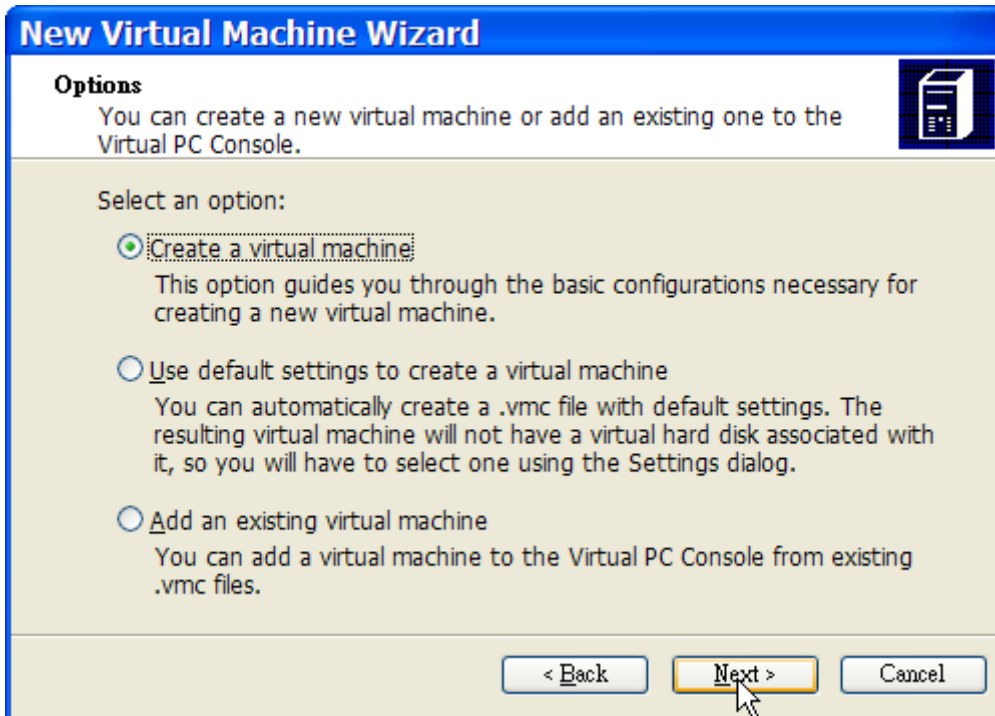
New Virtual Machine Wizard

Options
You can create a new virtual machine or add an existing one to the Virtual PC Console.

Select an option:

Create a virtual machine
This option guides you through the basic configurations necessary for creating a new virtual machine.

Use default settings to create a virtual machine
You can automatically create a .vmc file with default settings. The resulting virtual machine will not have a virtual hard disk associated with it, so you will have to select one using the Settings dialog.

Add an existing virtual machine
You can add a virtual machine to the Virtual PC Console from existing .vmc files.

< Back | Next > | Cancel